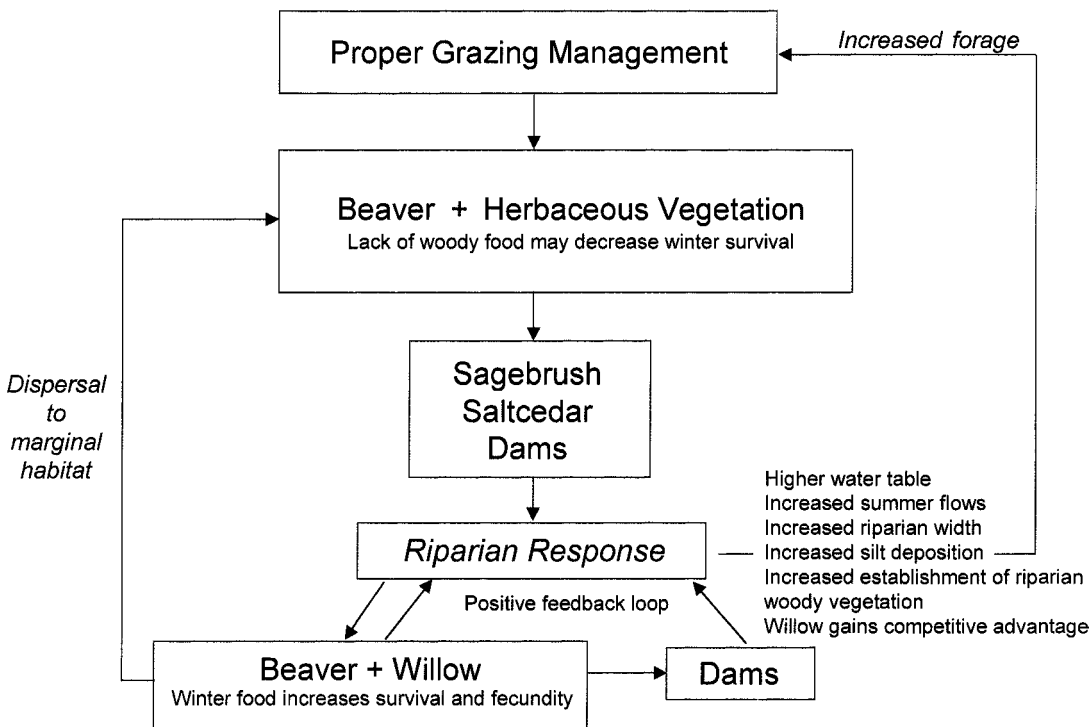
Proper Grazing Management

Increased forage

Beaver + Herbaceous Vegetation
Lack of woody food may decrease winter survival

Dispersal to marginal habitat

Sagebrush
Saltcedar
Dams

Riparian Response

Higher water table
Increased summer flows
Increased riparian width
Increased silt deposition
Increased establishment of riparian woody vegetation
Willow gains competitive advantage

Positive feedback loop

Beaver + Willow
Winter food increases survival and fecundity

Dams